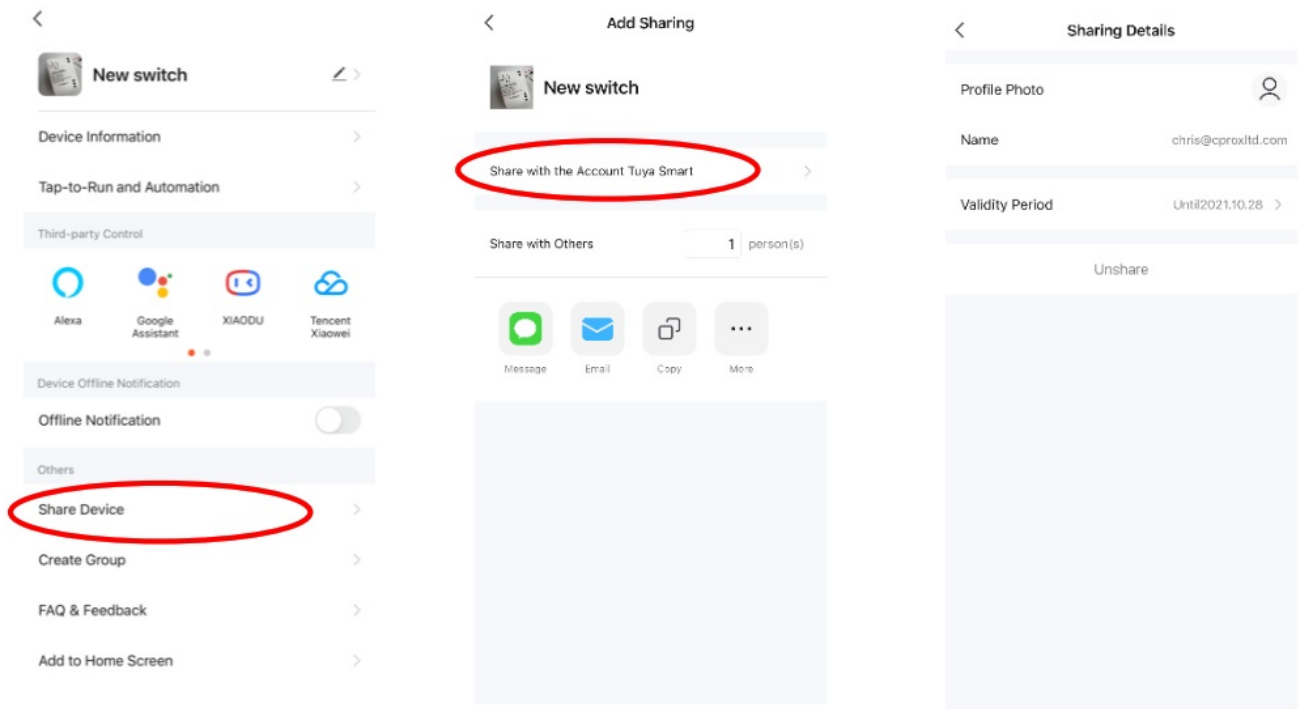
New switch

Device Information

Tap-to-Run and Automation

Third-party Control

Alexa

Google Assistant

XIAODU

Tencent Xiaowei

Device Offline Notification

Offline Notification

Others

Share Device

Create Group

FAQ & Feedback

Add to Home Screen

Add Sharing

New switch

Share with the Account Tuya Smart

Share with Others 1 person(s)

Message

Email

Copy

More

Sharing Details

Profile Photo

Name chris@cproxltd.com

Validity Period Until2021.10.28

Unshare